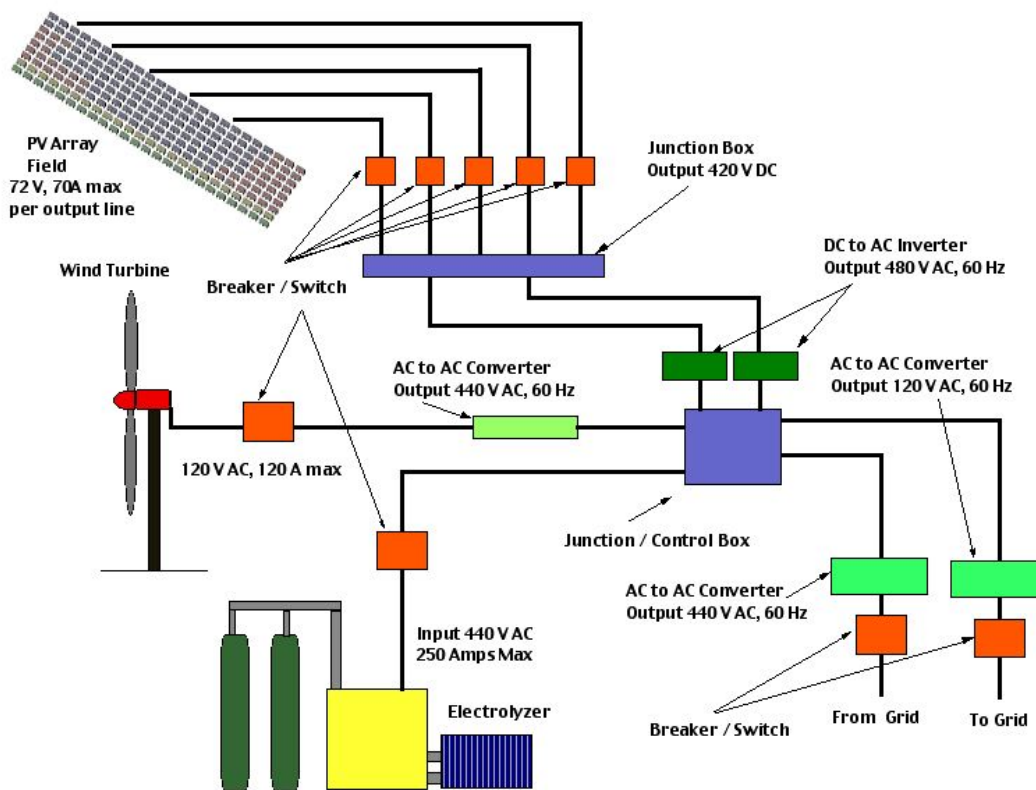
PV Array Field
72 V, 70A max
per output line

Junction Box
Output 420 V DC

DC to AC Inverter
Output 480 V AC, 60 Hz

Wind Turbine

Breaker / Switch

AC to AC Converter
Output 440 V AC, 60 Hz

AC to AC Converter
Output 120 V AC, 60 Hz

120 V AC, 120 A max

Junction / Control Box

AC to AC Converter
Output 440 V AC, 60 Hz

Input 440 V AC
250 Amps Max

Electrolyzer

Breaker / Switch

From Grid

To Grid